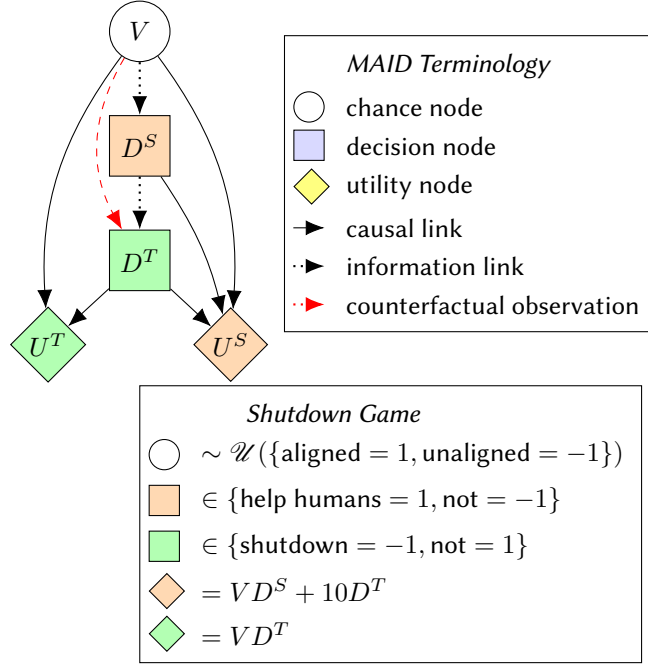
$V$

$D^S$

$D^T$

$U^T$

$U^S$

MAID Terminology

chance node

decision node

utility node

causal link

information link

counterfactual observation

Shutdown Game

$\sim \mathscr{U}(\{\text{aligned} = 1, \text{unaligned} = -1\})$

$\in \{\text{help humans} = 1, \text{not} = -1\}$

$\in \{\text{shutdown} = -1, \text{not} = 1\}$

$= VD^S + 10D^T$

$= VD^T$